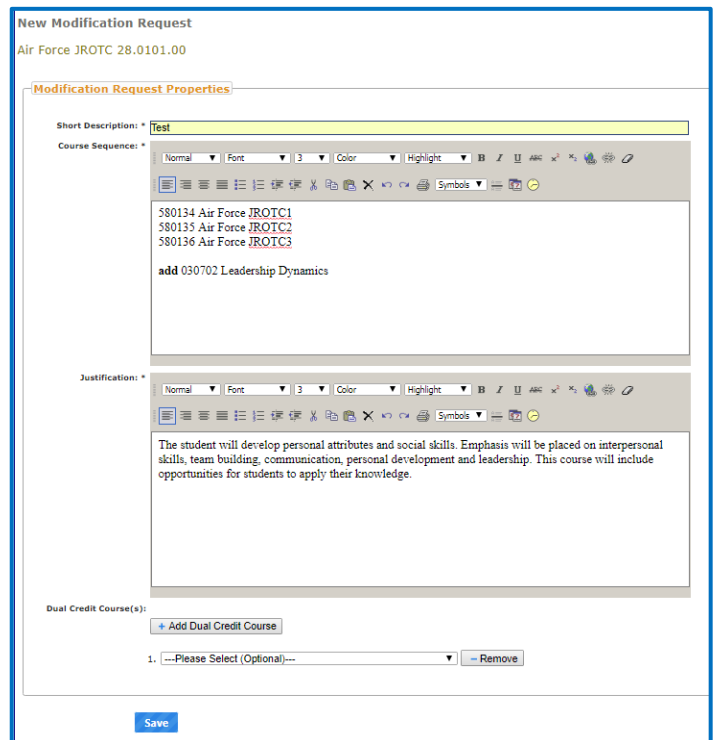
New Modification Request

Air Force JROTC 28.0101.00

Modification Request Properties

Short Description: * Test

Course Sequence: *

Normal Font 3 Color Highlight B I U ABC $x^2$ $x_2$

Symbols

580134 Air Force JROTC1
580135 Air Force JROTC2
580136 Air Force JROTC3

**add** 030702 Leadership Dynamics

Justification: *

Normal Font 3 Color Highlight B I U ABC $x^2$ $x_2$

Symbols

The student will develop personal attributes and social skills. Emphasis will be placed on interpersonal skills, team building, communication, personal development and leadership. This course will include opportunities for students to apply their knowledge.

Dual Credit Course(s):

+ Add Dual Credit Course

1. ---Please Select (Optional)--- − Remove

Save